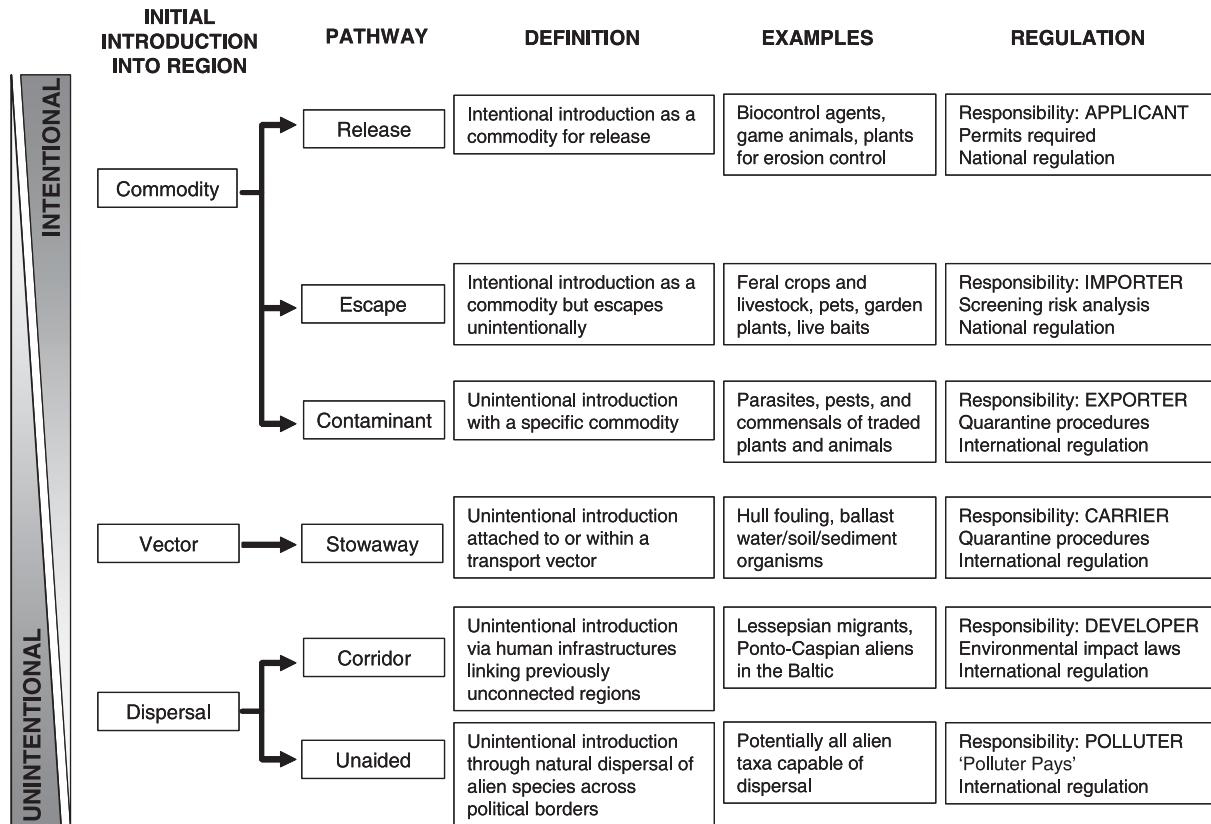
| INITIAL INTRODUCTION INTO REGION | PATHWAY | DEFINITION | EXAMPLES | REGULATION |
|---|---|---|---|---|
| Commodity | Release | Intentional introduction as a commodity for release | Biocontrol agents, game animals, plants for erosion control | Responsibility: APPLICANT Permits required National regulation |
| Commodity | Escape | Intentional introduction as a commodity but escapes unintentionally | Feral crops and livestock, pets, garden plants, live baits | Responsibility: IMPORTER Screening risk analysis National regulation |
| Commodity | Contaminant | Unintentional introduction with a specific commodity | Parasites, pests, and commensals of traded plants and animals | Responsibility: EXPORTER Quarantine procedures International regulation |
| Vector | Stowaway | Unintentional introduction attached to or within a transport vector | Hull fouling, ballast water/soil/sediment organisms | Responsibility: CARRIER Quarantine procedures International regulation |
| Dispersal | Corridor | Unintentional introduction via human infrastructures linking previously unconnected regions | Lessepsian migrants, Ponto-Caspian aliens in the Baltic | Responsibility: DEVELOPER Environmental impact laws International regulation |
| Dispersal | Unaided | Unintentional introduction through natural dispersal of alien species across political borders | Potentially all alien taxa capable of dispersal | Responsibility: POLLUTER 'Polluter Pays' International regulation |

INTENTIONAL

UNINTENTIONAL